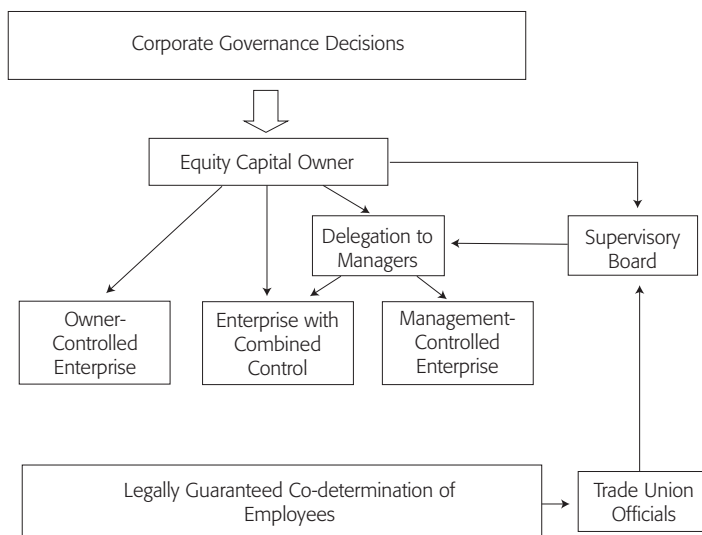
Corporate Governance Decisions

Equity Capital Owner

Delegation to Managers

Supervisory Board

Owner-Controlled Enterprise

Enterprise with Combined Control

Management-Controlled Enterprise

Legally Guaranteed Co-determination of Employees

Trade Union Officials